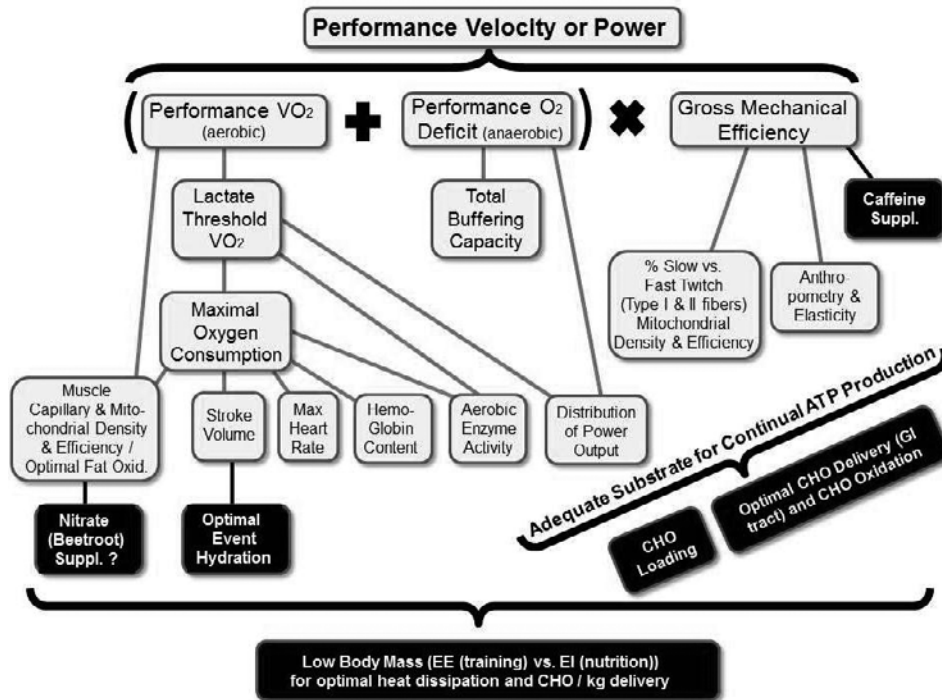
Performance Velocity or Power

Performance $VO_2$ (aerobic)

Performance $O_2$ Deficit (anaerobic)

Gross Mechanical Efficiency

Caffeine Suppl.

Lactate Threshold $VO_2$

Total Buffering Capacity

% Slow vs. Fast Twitch (Type I & II fibers) Mitochondrial Density & Efficiency

Anthropometry & Elasticity

Maximal Oxygen Consumption

Adequate Substrate for Continual ATP Production

Muscle Capillary & Mitochondrial Density & Efficiency / Optimal Fat Oxid.

Stroke Volume

Max Heart Rate

Hemo-Globin Content

Aerobic Enzyme Activity

Distribution of Power Output

Optimal CHO Delivery (GI tract) and CHO Oxidation

CHO Loading

Nitrate (Beetroot) Suppl. ?

Optimal Event Hydration

Low Body Mass (EE (training) vs. EI (nutrition)) for optimal heat dissipation and CHO / kg delivery